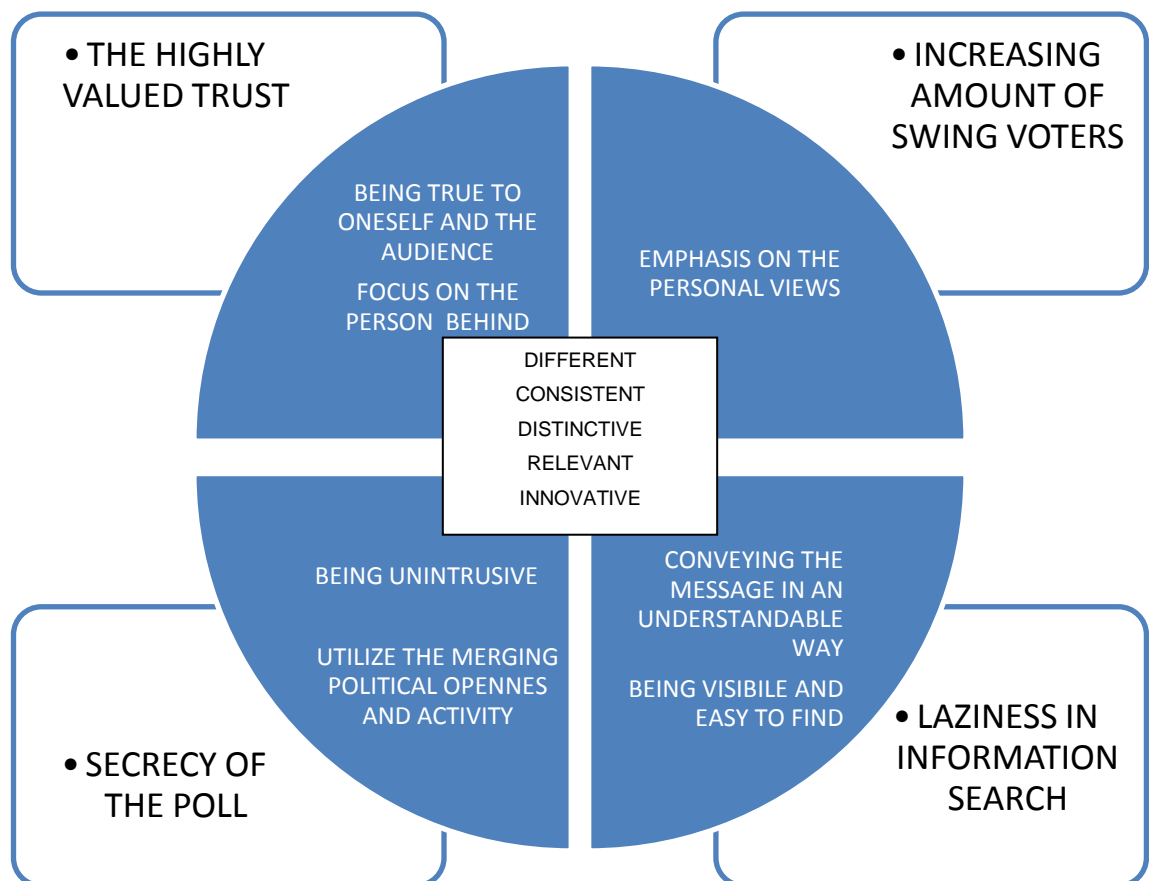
• THE HIGHLY VALUED TRUST

• INCREASING AMOUNT OF SWING VOTERS

BEING TRUE TO ONESELF AND THE AUDIENCE

FOCUS ON THE PERSON BEHIND

EMPHASIS ON THE PERSONAL VIEWS

DIFFERENT
CONSISTENT
DISTINCTIVE
RELEVANT
INNOVATIVE

BEING UNINTRUSIVE

UTILIZE THE MERGING POLITICAL OPENNES AND ACTIVITY

CONVEYING THE MESSAGE IN AN UNDERSTANDABLE WAY

BEING VISIBILE AND EASY TO FIND

• SECRECY OF THE POLL

• LAZINESS IN INFORMATION SEARCH